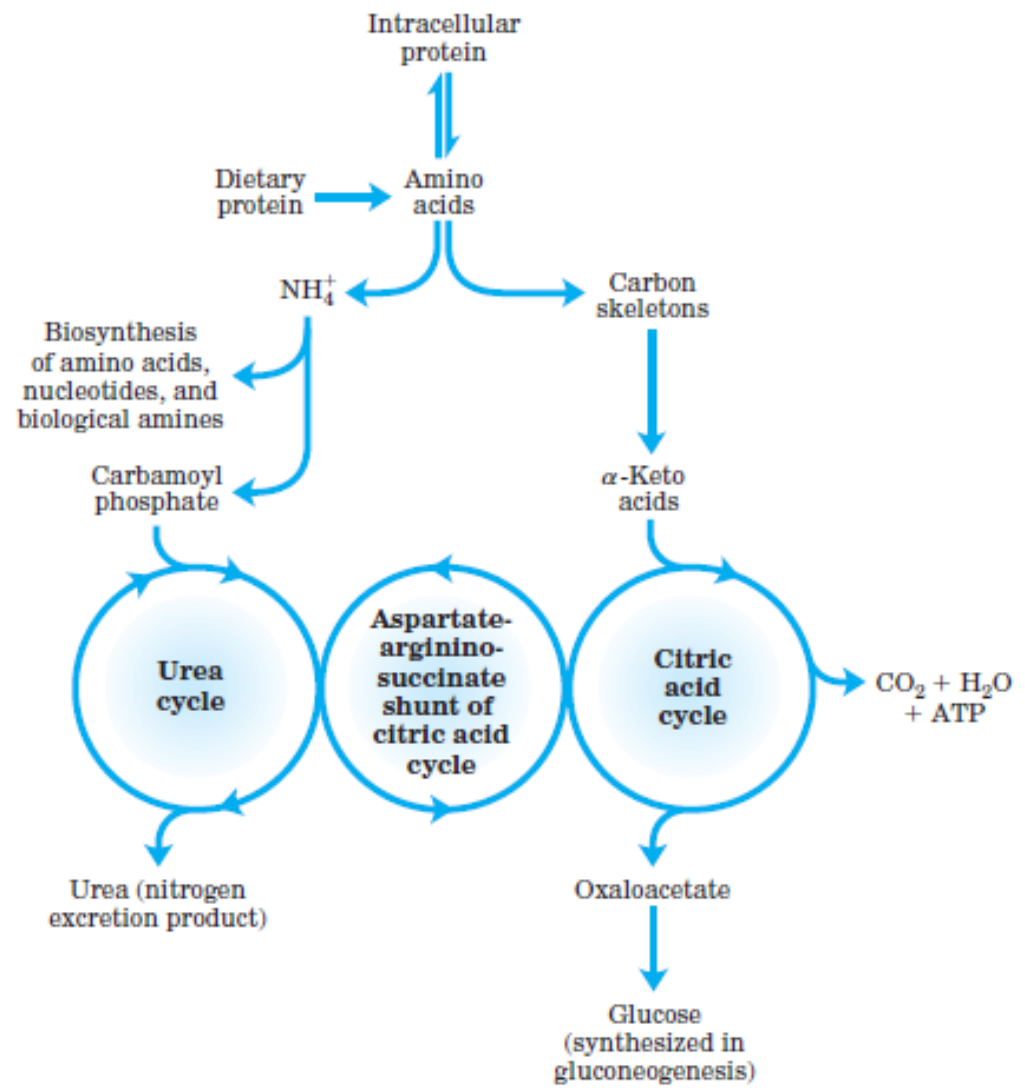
Intracellular protein

Dietary protein

Amino acids

$NH_4^+$

Carbon skeletons

Biosynthesis of amino acids, nucleotides, and biological amines

Carbamoyl phosphate

$\alpha$-Keto acids

Urea cycle

Aspartate-argininosuccinate shunt of citric acid cycle

Citric acid cycle

$CO_2 + H_2O + ATP$

Urea (nitrogen excretion product)

Oxaloacetate

Glucose (synthesized in gluconeogenesis)